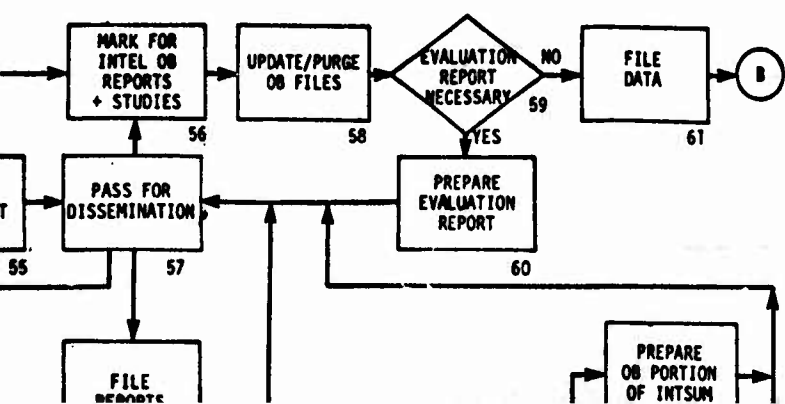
MARK FOR INTEL OB REPORTS + STUDIES
56

UPDATE/PURGE OB FILES
58

EVALUATION REPORT NECESSARY
59

NO

YES

FILE DATA
61

B

T
55

PASS FOR DISSEMINATION
57

PREPARE EVALUATION REPORT
60

FILE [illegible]

PREPARE OB PORTION OF INTSUM